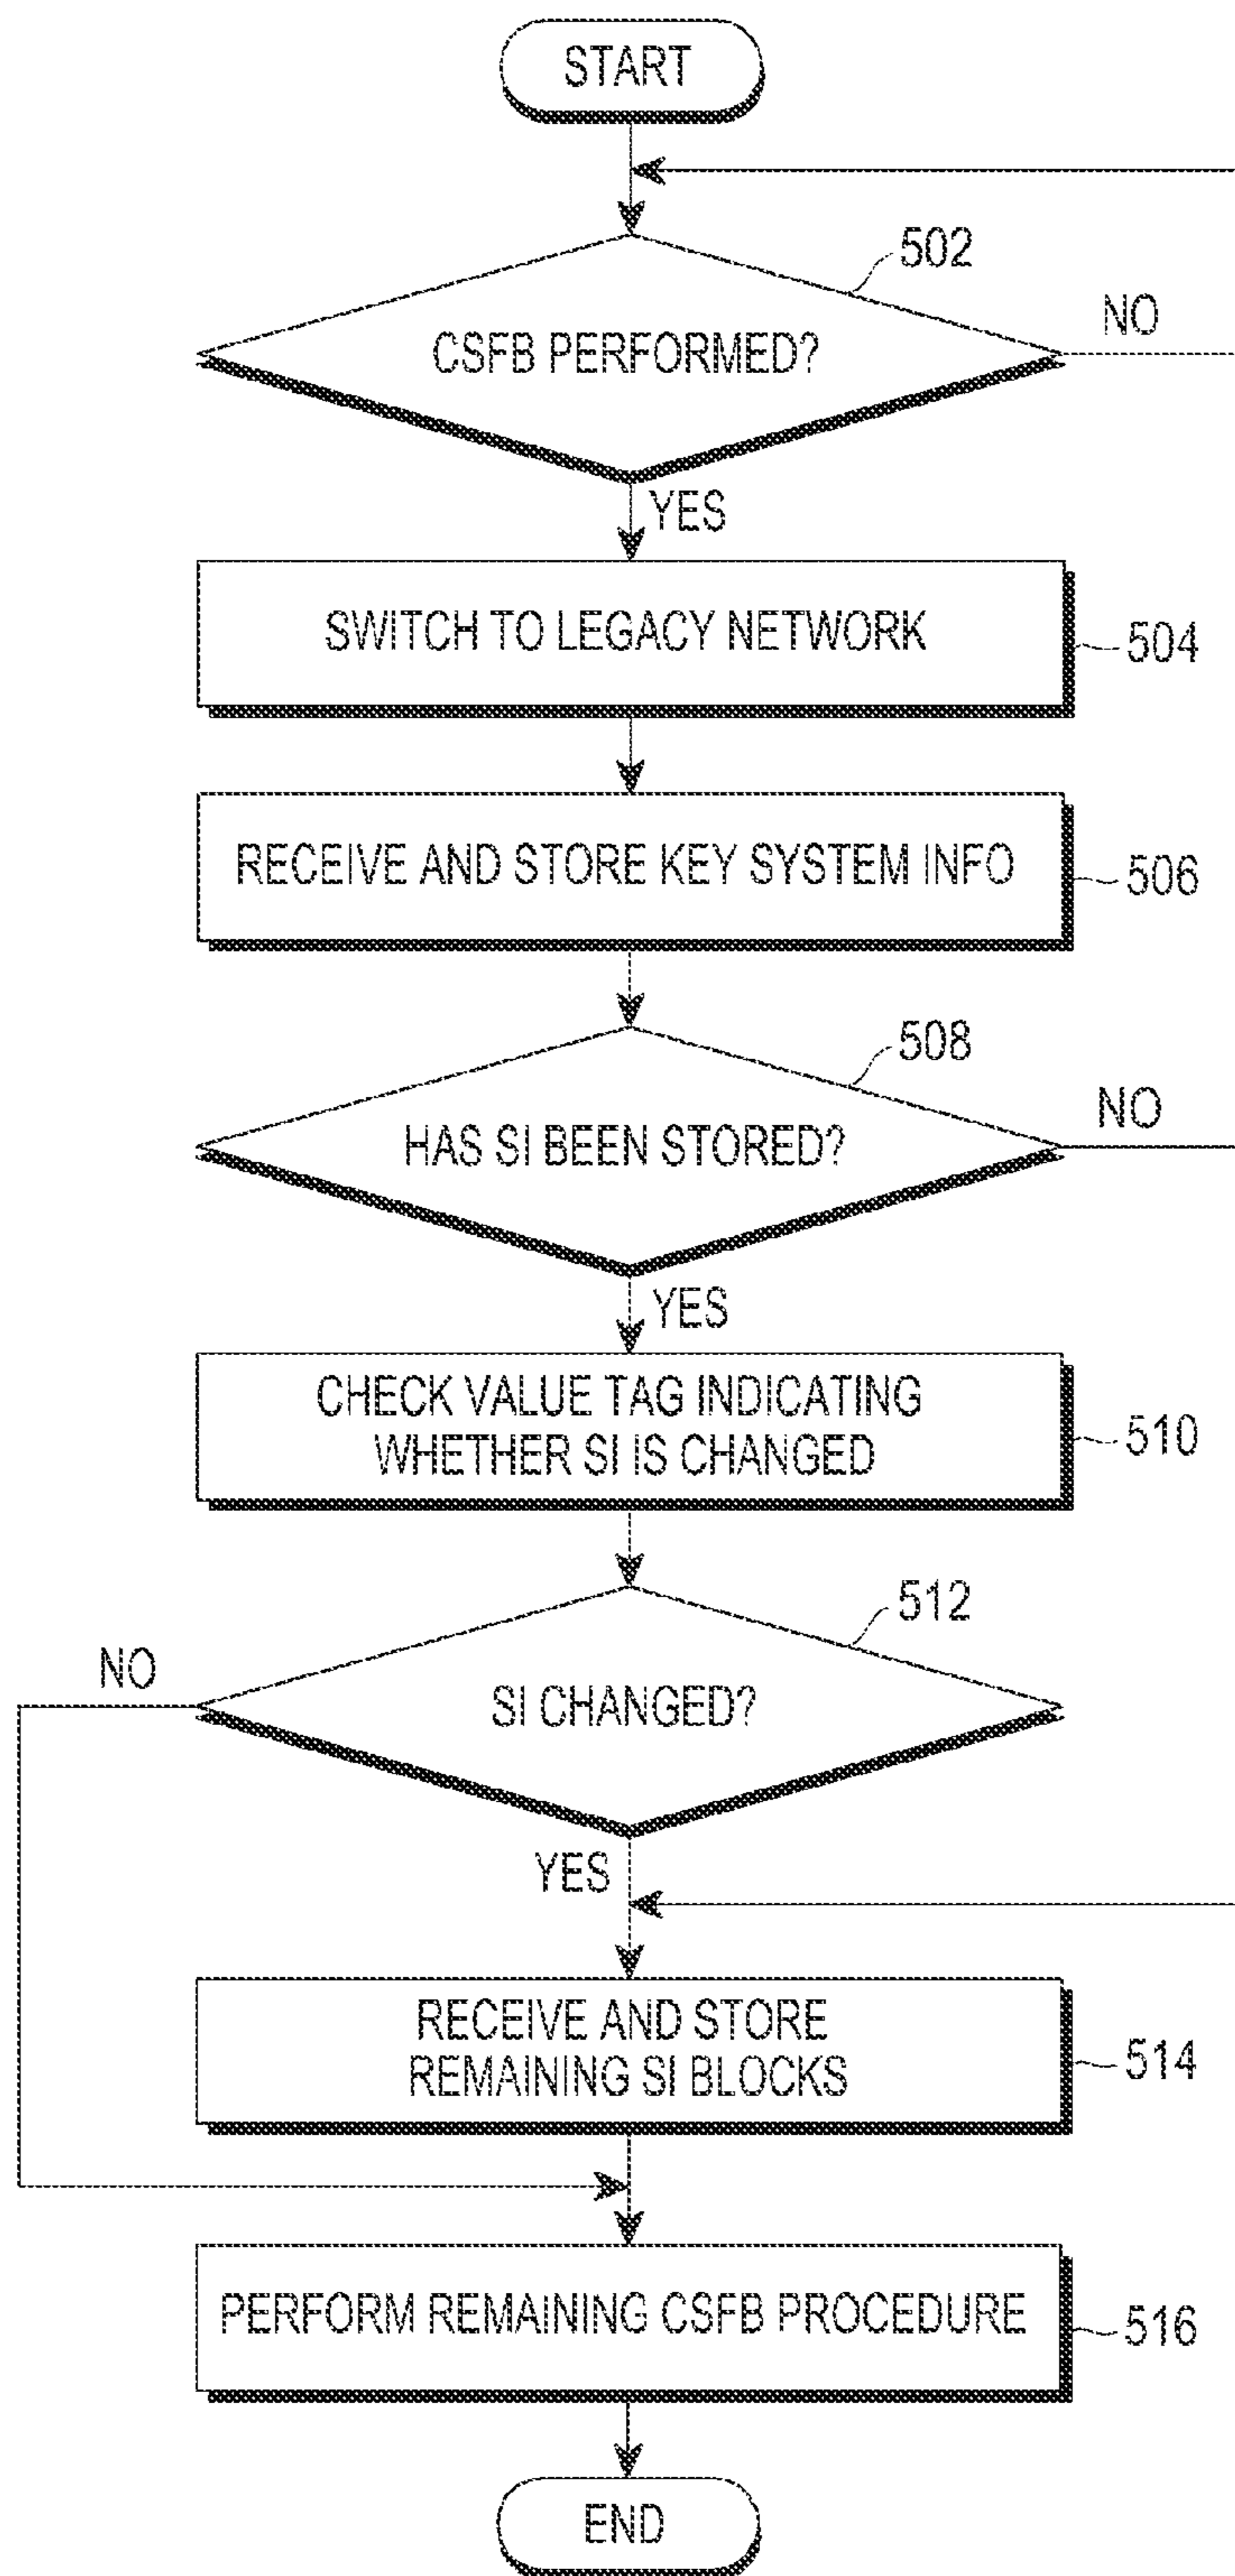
START

502

CSFB PERFORMED?

NO

YES

SWITCH TO LEGACY NETWORK

504

RECEIVE AND STORE KEY SYSTEM INFO

506

508

HAS SI BEEN STORED?

NO

YES

CHECK VALUE TAG INDICATING WHETHER SI IS CHANGED

510

512

NO

SI CHANGED?

YES

RECEIVE AND STORE REMAINING SI BLOCKS

514

PERFORM REMAINING CSFB PROCEDURE

516

END